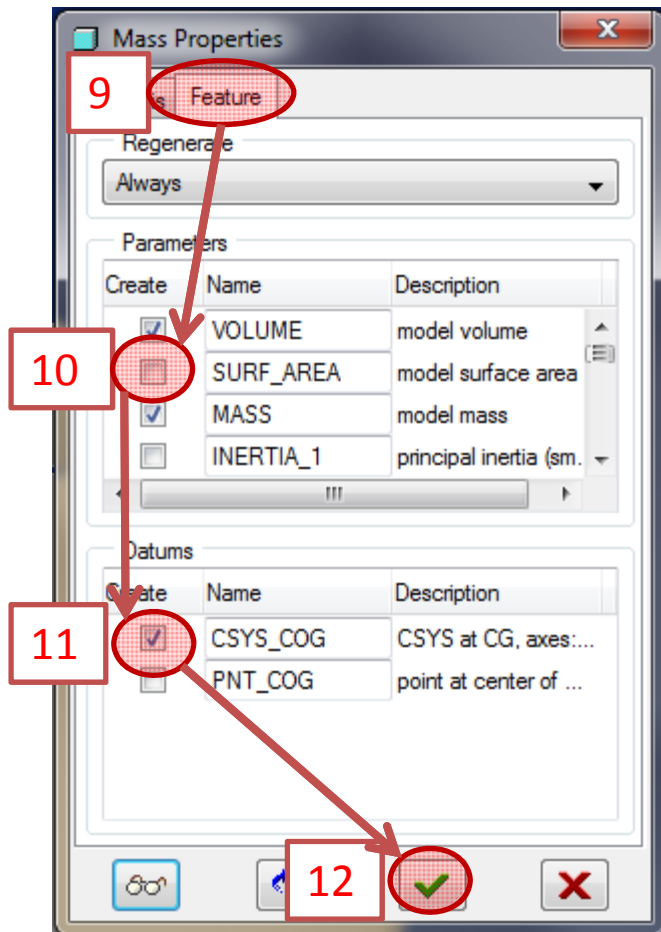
Mass Properties

9

s Feature

Regenerate

Always

Parameters

| Create | Name | Description |
|---|---|---|
| ☑ | VOLUME | model volume |
| ☐ | SURF_AREA | model surface area |
| ☑ | MASS | model mass |
| ☐ | INERTIA_1 | principal inertia (sm. |

10

Datums

| Create | Name | Description |
|---|---|---|
| ☑ | CSYS_COG | CSYS at CG, axes:... |
| ☐ | PNT_COG | point at center of ... |

11

12